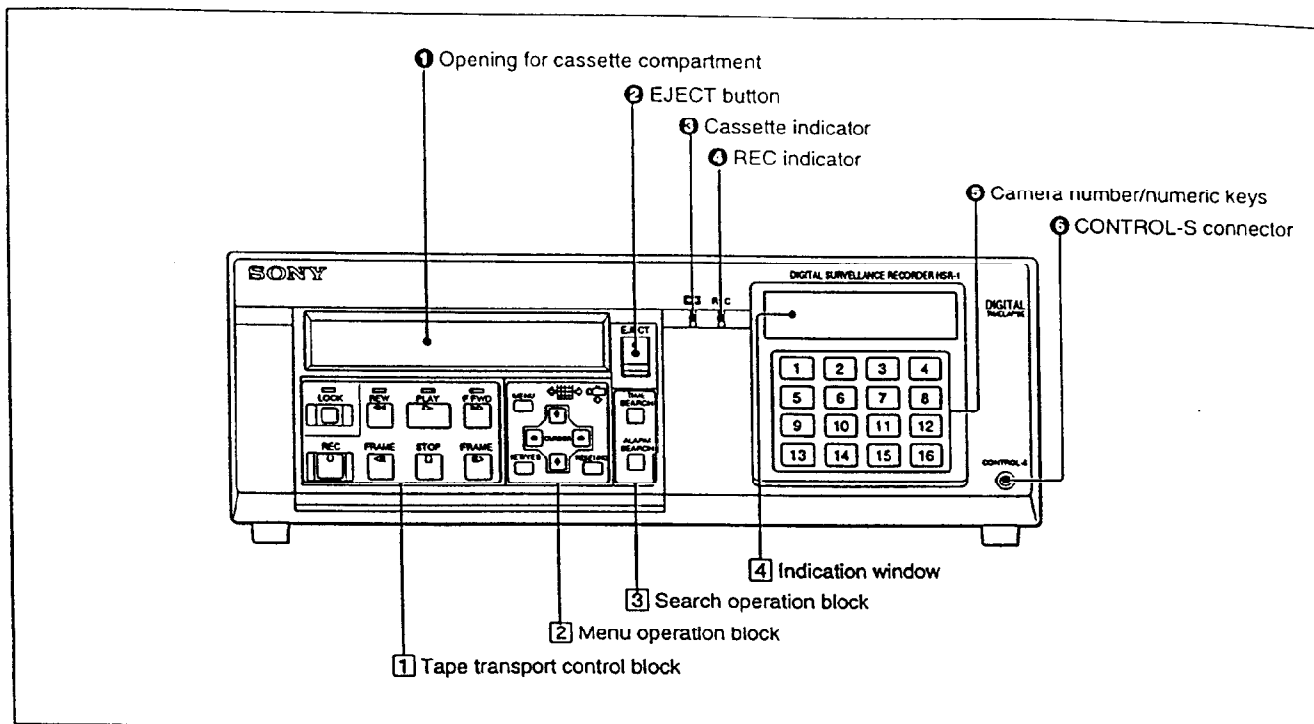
❶ Opening for cassette compartment

❷ EJECT button

❸ Cassette indicator

❹ REC indicator

❺ Camera number/numeric keys

❻ CONTROL-S connector

SONY

DIGITAL SURVEILLANCE RECORDER HSR-1

DIGITAL

EJECT

LOCK

REW

PLAY

F FWD

REC

FRAME

STOP

FRAME

MENU

CURSOR

SEARCH

ALARM SEARCH

1 2 3 4
5 6 7 8
9 10 11 12
13 14 15 16

CONTROL-S

[4] Indication window

[3] Search operation block

[2] Menu operation block

[1] Tape transport control block